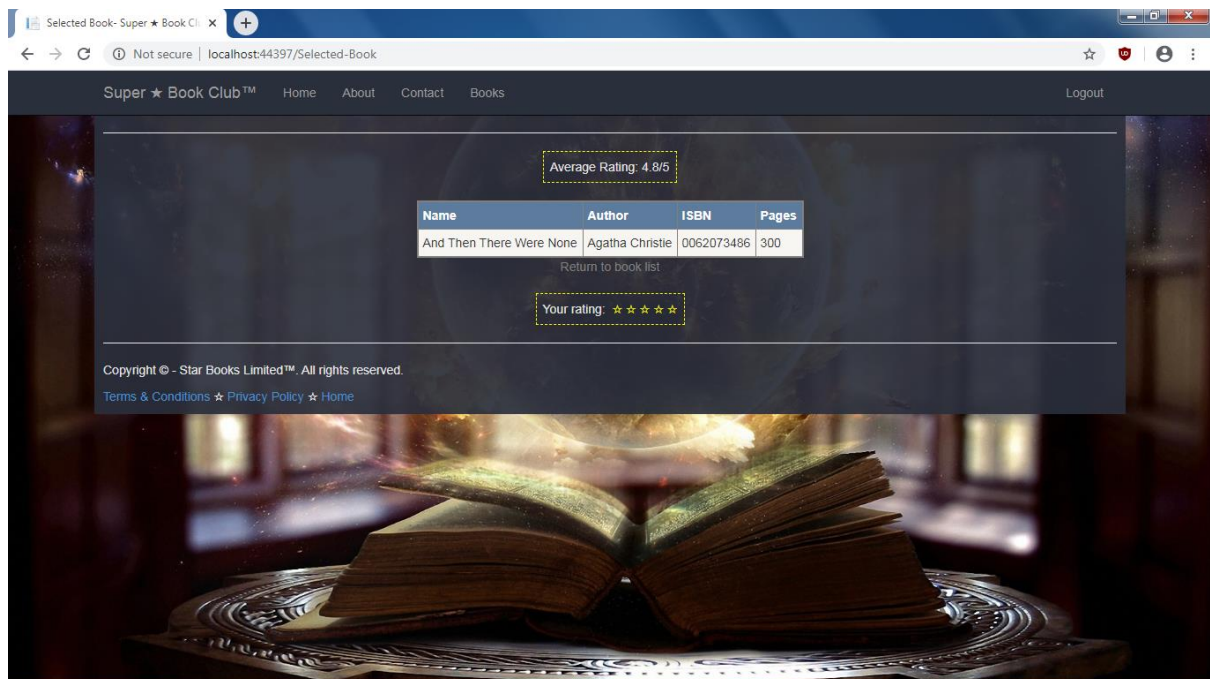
Selected Book- Super ★ Book Cl ×

Not secure | localhost:44397/Selected-Book

Super ★ Book Club™ Home About Contact Books Logout

Average Rating: 4.8/5

| Name | Author | ISBN | Pages |
|---|---|---|---|
| And Then There Were None | Agatha Christie | 0062073486 | 300 |

Return to book list

Your rating: ★★★★★

Copyright © - Star Books Limited™. All rights reserved.

Terms & Conditions ☆ Privacy Policy ☆ Home